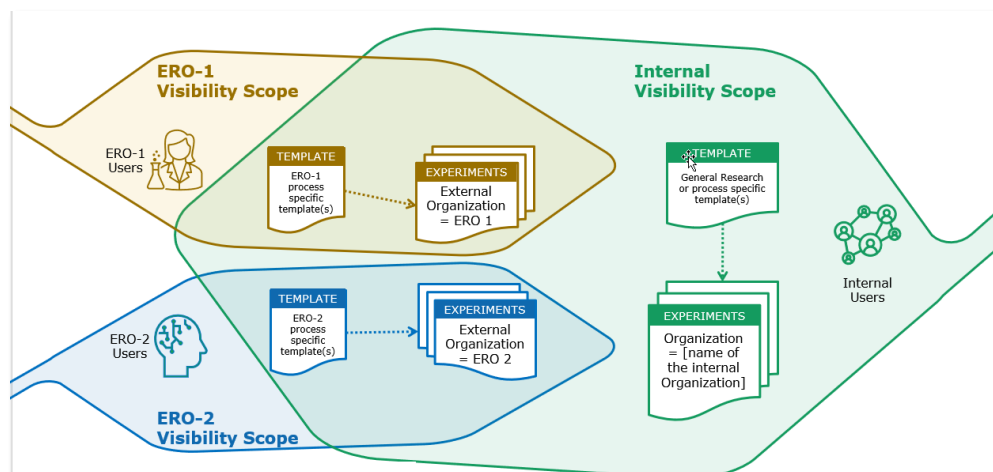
ERO-1 Visibility Scope

ERO-1 Users

TEMPLATE

ERO-1 process specific template(s)

EXPERIMENTS

External Organization = ERO 1

Internal Visibility Scope

TEMPLATE

General Research or process specific template(s)

Internal Users

EXPERIMENTS

Organization = [name of the internal Organization]

ERO-2 Users

TEMPLATE

ERO-2 process specific template(s)

EXPERIMENTS

External Organization = ERO 2

ERO-2 Visibility Scope